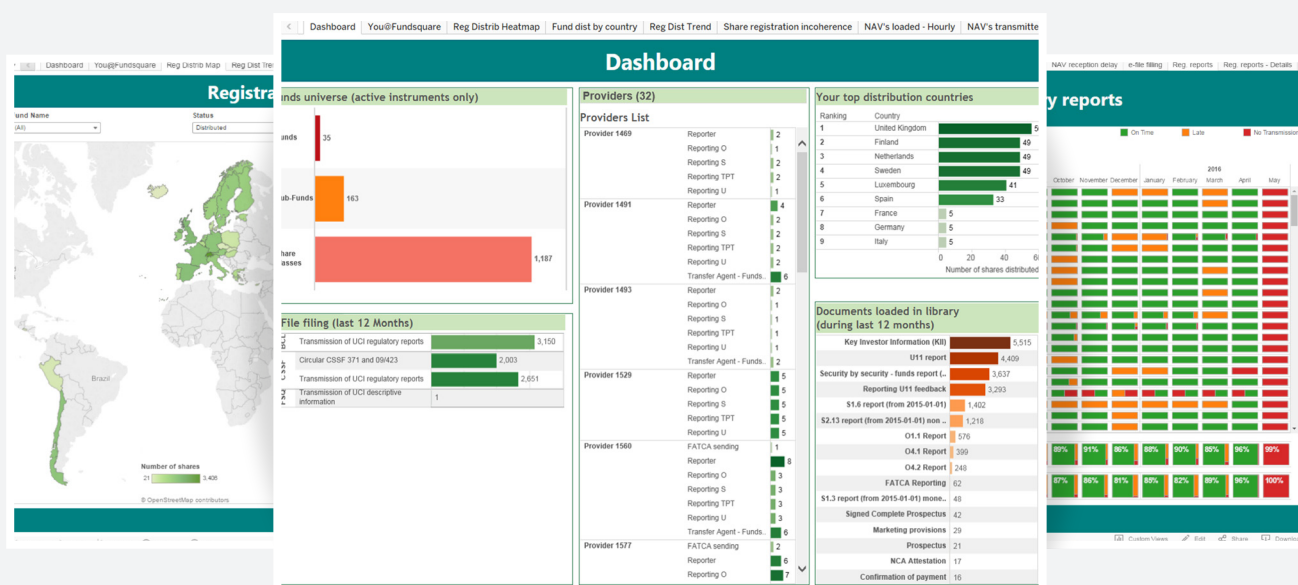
Dashboard | You@Fundsquare | Reg Distrib Map | Reg Dist Tre

Registra

Fund Name
(All)
Status
Distributed

Brazil

Number of shares
21 3,408
© OpenStreetMap contributors

Dashboard | You@Fundsquare | Reg Distrib Heatmap | Fund dist by country | Reg Dist Trend | Share registration incoherence | NAV's loaded - Hourly | NAV's transmitte

Dashboard

unds universe (active instruments only)

unds 35
ub-Funds 163
hare lasses 1,187

File filing (last 12 Months)

| | | |
|---|---|---|
| BCL | Transmission of UCI regulatory reports | 3,150 |
| CSSF | Circular CSSF 371 and 09/423 | 2,003 |
| | Transmission of UCI regulatory reports | 2,651 |
| FSU | Transmission of UCI descriptive information | 1 |

Providers (32)

Providers List

| Provider | | |
|---|---|---|
| Provider 1469 | Reporter | 2 |
| | Reporting O | 1 |
| | Reporting S | 2 |
| | Reporting TPT | 2 |
| | Reporting U | 1 |
| Provider 1491 | Reporter | 4 |
| | Reporting O | 2 |
| | Reporting S | 2 |
| | Reporting TPT | 2 |
| | Reporting U | 2 |
| | Transfer Agent - Funds.. | 6 |
| Provider 1493 | Reporter | 2 |
| | Reporting O | 1 |
| | Reporting S | 1 |
| | Reporting TPT | 1 |
| | Reporting U | 1 |
| | Transfer Agent - Funds.. | 2 |
| Provider 1529 | Reporter | 5 |
| | Reporting O | 5 |
| | Reporting S | 5 |
| | Reporting TPT | 5 |
| | Reporting U | 5 |
| Provider 1560 | FATCA sending | 1 |
| | Reporter | 8 |
| | Reporting O | 3 |
| | Reporting S | 3 |
| | Reporting TPT | 3 |
| | Reporting U | 3 |
| | Transfer Agent - Funds.. | 6 |
| Provider 1577 | FATCA sending | 2 |
| | Reporter | 6 |
| | Reporting O | 7 |

Your top distribution countries

| Ranking | Country | |
|---|---|---|
| 1 | United Kingdom | 5 |
| 2 | Finland | 49 |
| 3 | Netherlands | 49 |
| 4 | Sweden | 49 |
| 5 | Luxembourg | 41 |
| 6 | Spain | 33 |
| 7 | France | 5 |
| 8 | Germany | 5 |
| 9 | Italy | 5 |

0 20 40 6
Number of shares distributed

Documents loaded in library (during last 12 months)

| | |
|---|---|
| Key Investor Information (KII) | 5,515 |
| U11 report | 4,409 |
| Security by security - funds report (.. | 3,637 |
| Reporting U11 feedback | 3,293 |
| S1.6 report (from 2015-01-01) | 1,402 |
| S2.13 report (from 2015-01-01) non .. | 1,218 |
| O1.1 Report | 576 |
| O4.1 Report | 399 |
| O4.2 Report | 248 |
| FATCA Reporting | 62 |
| S1.3 report (from 2015-01-01) mone.. | 48 |
| Signed Complete Prospectus | 42 |
| Marketing provisions | 29 |
| Prospectus | 21 |
| NCA Attestation | 17 |
| Confirmation of payment | 16 |

NAV reception delay | e-file filling | Reg. reports | Reg. reports - Details

y reports

On Time | Late | No Transmission

2016
October November December January February March April May

89% 91% 86% 88% 90% 85% 96% 99%
87% 86% 81% 88% 82% 89% 96% 100%

Custom Views | Edit | Share | Downlo